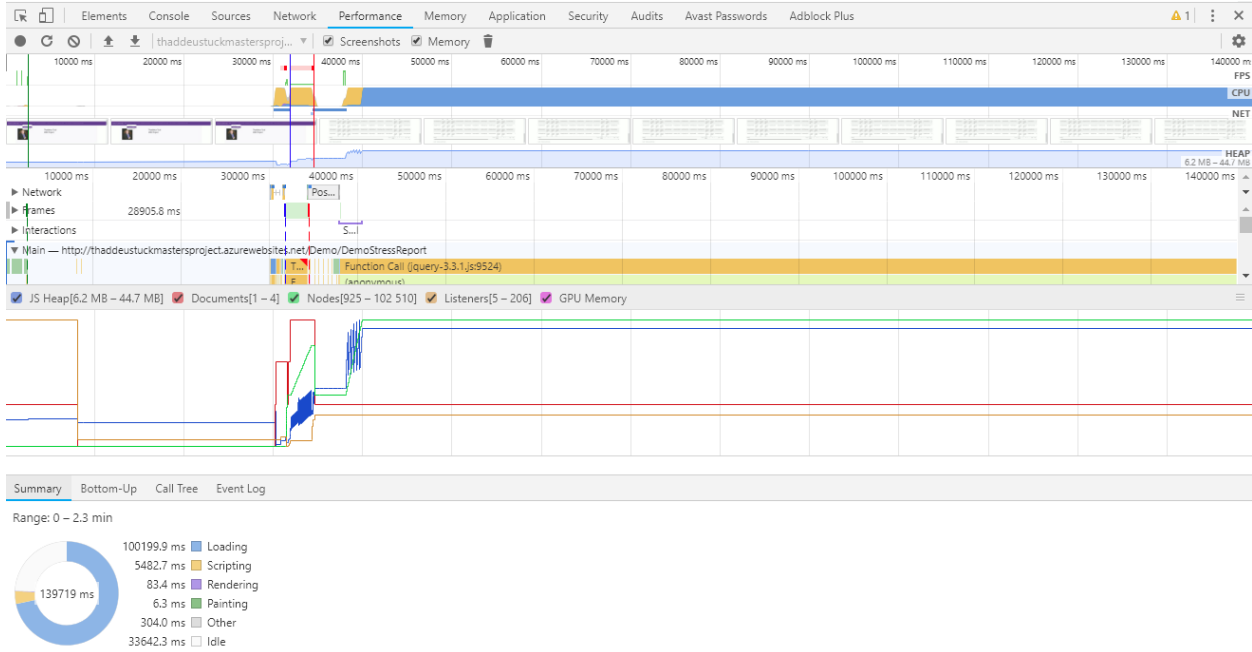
Elements Console Sources Network Performance Memory Application Security Audits Avast Passwords Adblock Plus

⚠1 ⋮ ✕

thaddeustuckmastersproj... ▾ Screenshots Memory

10000 ms 20000 ms 30000 ms 40000 ms 50000 ms 60000 ms 70000 ms 80000 ms 90000 ms 100000 ms 110000 ms 120000 ms 130000 ms 140000 ms

FPS

CPU

NET

HEAP
6.2 MB – 44.7 MB

10000 ms 20000 ms 30000 ms 40000 ms 50000 ms 60000 ms 70000 ms 80000 ms 90000 ms 100000 ms 110000 ms 120000 ms 130000 ms 140000 ms

▶ Network Pos...

▶ Frames 28905.8 ms

▶ Interactions S...

▼ Main — http://thaddeustuckmastersproject.azurewebsites.net/Demo/DemoStressReport

T... Function Call (jquery-3.3.1.js:9524)

F... (anonymous)

JS Heap[6.2 MB – 44.7 MB] Documents[1 – 4] Nodes[925 – 102 510] Listeners[5 – 206] GPU Memory

Summary Bottom-Up Call Tree Event Log

Range: 0 – 2.3 min

139719 ms

100199.9 ms Loading
5482.7 ms Scripting
83.4 ms Rendering
6.3 ms Painting
304.0 ms Other
33642.3 ms Idle